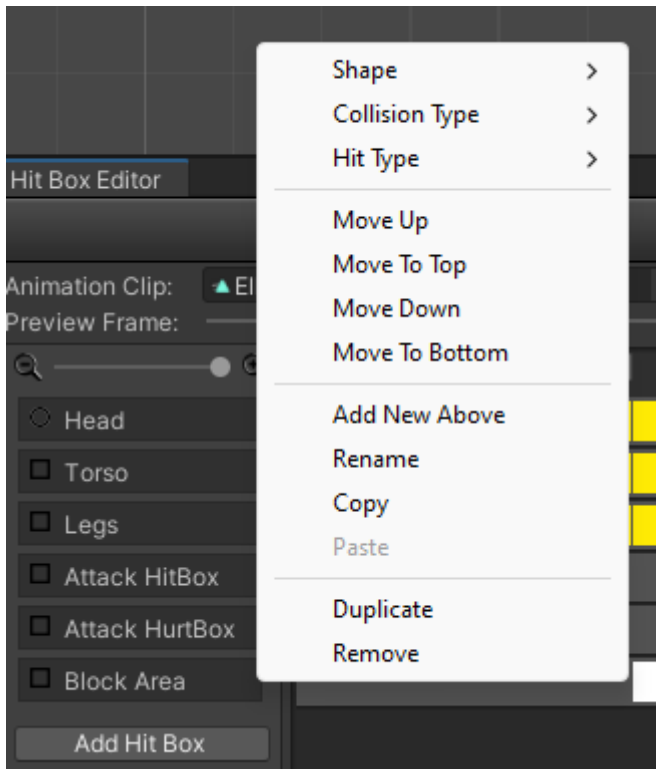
Hit Box Editor

Animation Clip: El
Preview Frame:

Head
Torso
Legs
Attack HitBox
Attack HurtBox
Block Area

Add Hit Box

Shape >
Collision Type >
Hit Type >

Move Up
Move To Top
Move Down
Move To Bottom

Add New Above
Rename
Copy
Paste

Duplicate
Remove